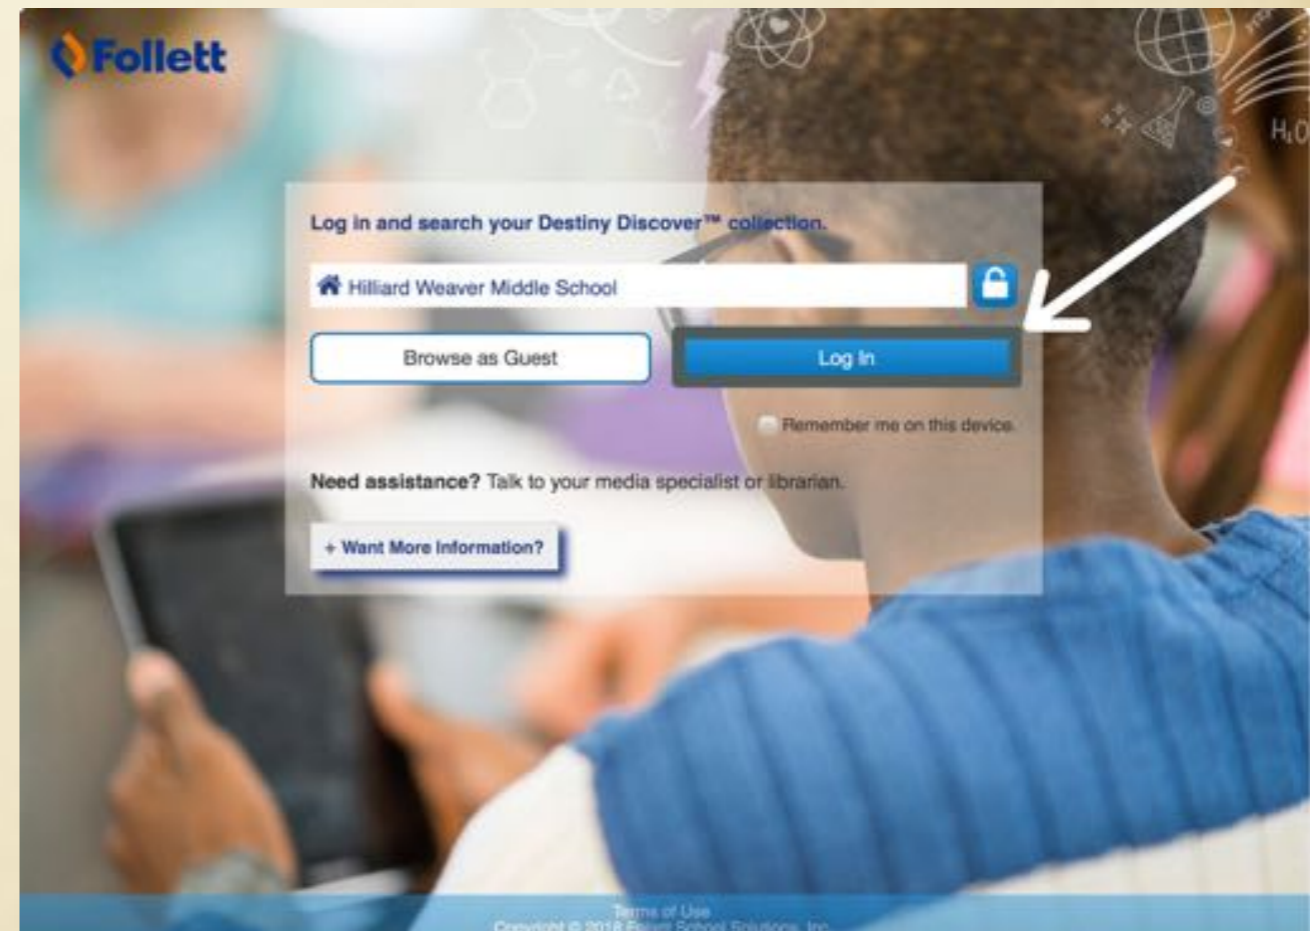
Follett

$H_2O$

Log in and search your Destiny Discover™ collection.

Hilliard Weaver Middle School

Browse as Guest

Log In

Remember me on this device.

Need assistance? Talk to your media specialist or librarian.

+ Want More Information?

Terms of Use
Copyright © 2018 Follett School Solutions, Inc.